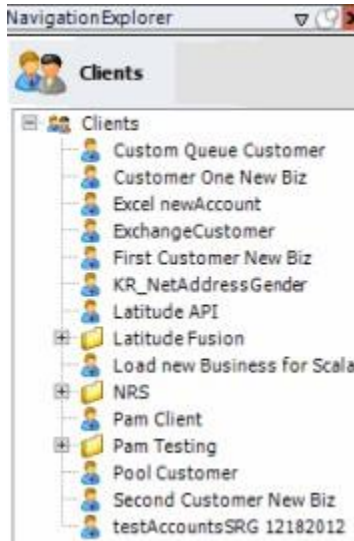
Navigation Explorer

Clients

Clients
Custom Queue Customer
Customer One New Biz
Excel newAccount
ExchangeCustomer
First Customer New Biz
KR_NetAddressGender
Latitude API
Latitude Fusion
Load new Business for Scala
NRS
Pam Client
Pam Testing
Pool Customer
Second Customer New Biz
testAccountsSRG 12182012